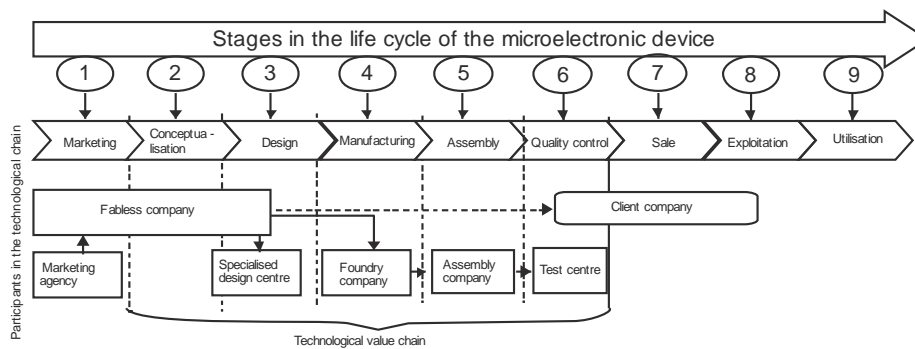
Stages in the life cycle of the microelectronic device

1

2

3

4

5

6

7

8

9

Marketing

Conceptua - lisation

Design

Manufacturing

Assembly

Quality control

Sale

Exploitation

Utilisation

Participants in the technological chain

Fabless company

Client company

Marketing agency

Specialised design centre

Foundry company

Assembly company

Test centre

Technological value chain